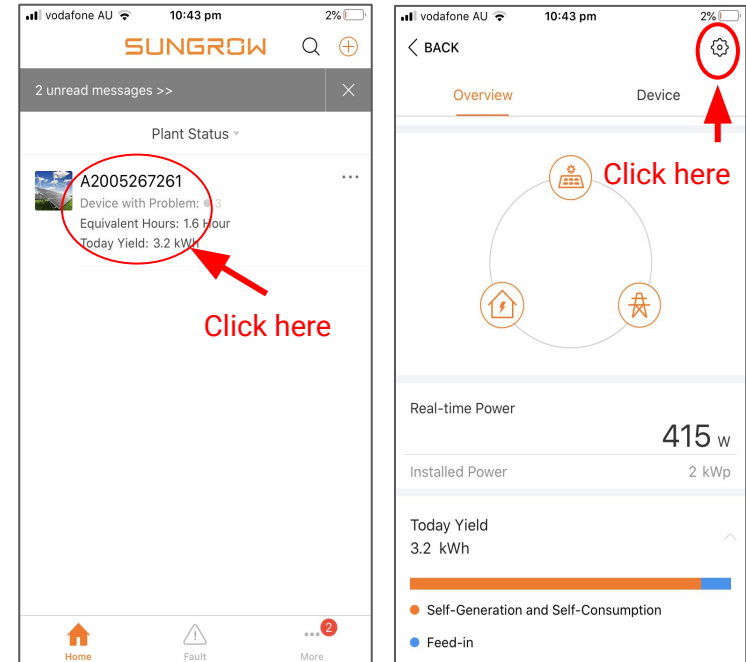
vodafone AU 10:43 pm 2%

SUNGROW

2 unread messages >>

Plant Status

A2005267261

Device with Problem: 3

Equivalent Hours: 1.6 Hour

Today Yield: 3.2 kWh

Click here

Home

Fault

2

More

vodafone AU 10:43 pm 2%

BACK

Overview

Device

Click here

Real-time Power

415 W

Installed Power

2 kWp

Today Yield

3.2 kWh

Self-Generation and Self-Consumption

Feed-in